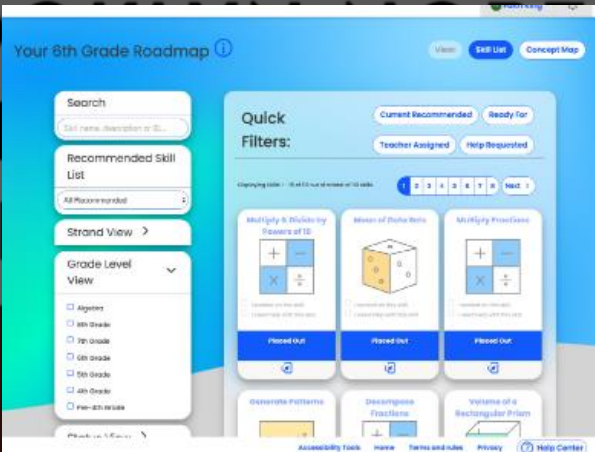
Your 6th Grade Roadmap ⓘ

View Skill List Concept Map

Search

Skill name, description or ID...

Recommended Skill List

All Recommended

Strand View >

Grade Level View

Algebra
8th Grade
7th Grade
6th Grade
5th Grade
4th Grade
Pre-4th Grade

Status View >

Quick Filters:

Current Recommended Ready For Teacher Assigned Help Requested

Displaying Skills 1 - 15 of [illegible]

1 2 3 4 5 6 7 8 Next >

Multiply & Divide by Powers of 10

Placed Out

Mean of Data Sets

Placed Out

Multiply Fractions

Placed Out

Generate Patterns

Decompose Fractions

Volume of a Rectangular Prism

Accessibility Tools Home Terms and rules Privacy Help Center